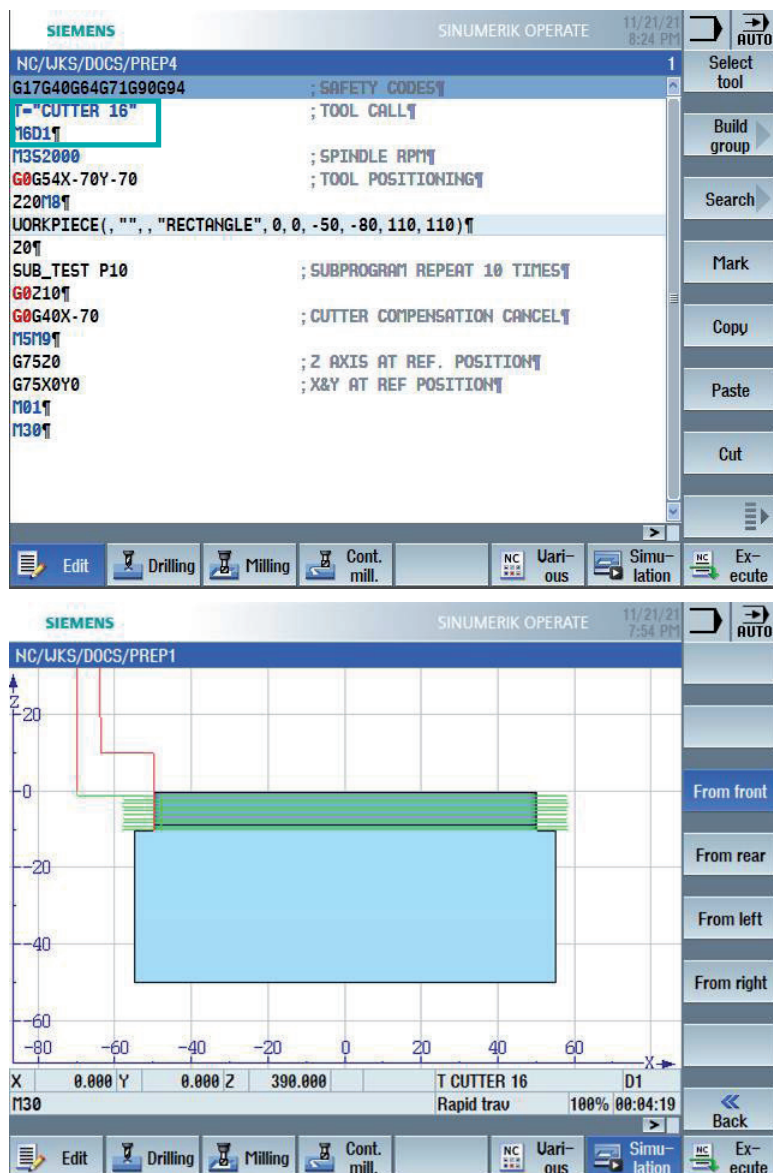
SIEMENS SINUMERIK OPERATE 11/21/21 8:24 PM AUTO

NC/WKS/DOCS/PREP4 1

G17G40G64G71G90G94 ;SAFETY CODES¶
T="CUTTER 16" ;TOOL CALL¶
M6D1¶
M3S2000 ;SPINDLE RPM¶
G0G54X-70Y-70 ;TOOL POSITIONING¶
Z20M8¶
WORKPIECE(,"",,"RECTANGLE",0,0,-50,-80,110,110)¶
Z0¶
SUB_TEST P10 ;SUBPROGRAM REPEAT 10 TIMES¶
G0Z10¶
G0G40X-70 ;CUTTER COMPENSATION CANCEL¶
M5M9¶
G75Z0 ;Z AXIS AT REF. POSITION¶
G75X0Y0 ;X&Y AT REF POSITION¶
M01¶
M30¶

Select tool
Build group
Search
Mark
Copy
Paste
Cut

Edit | Drilling | Milling | Cont. mill. | Vari-ous | Simu-lation | Ex-ecute

SIEMENS SINUMERIK OPERATE 11/21/21 7:54 PM AUTO

NC/WKS/DOCS/PREP1

Z 20 0 -20 -40 -60
-80 -60 -40 -20 0 20 40 60 X

From front
From rear
From left
From right

| X | 0.000 | Y | 0.000 | Z | 390.000 | T CUTTER 16 | D1 |
|---|---|---|---|---|---|---|---|
| M30 | | | | | | Rapid trav | 100% 00:04:19 |

Back

Edit | Drilling | Milling | Cont. mill. | Vari-ous | Simu-lation | Ex-ecute